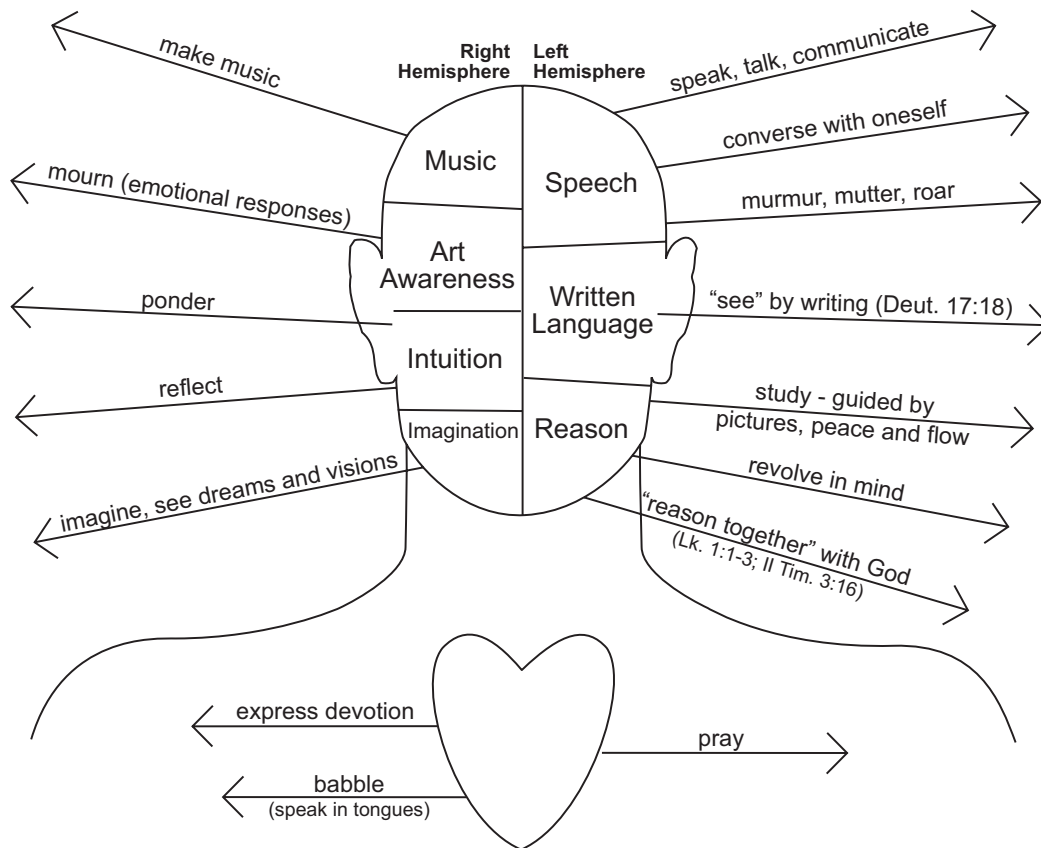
Right Hemisphere

Left Hemisphere

make music

Music

mourn (emotional responses)

Art Awareness

ponder

Intuition

reflect

Imagination

imagine, see dreams and visions

speak, talk, communicate

converse with oneself

Speech

murmur, mutter, roar

Written Language

"see" by writing (Deut. 17:18)

Reason

study - guided by pictures, peace and flow

revolve in mind

"reason together" with God (Lk. 1:1-3; II Tim. 3:16)

express devotion

babble (speak in tongues)

pray